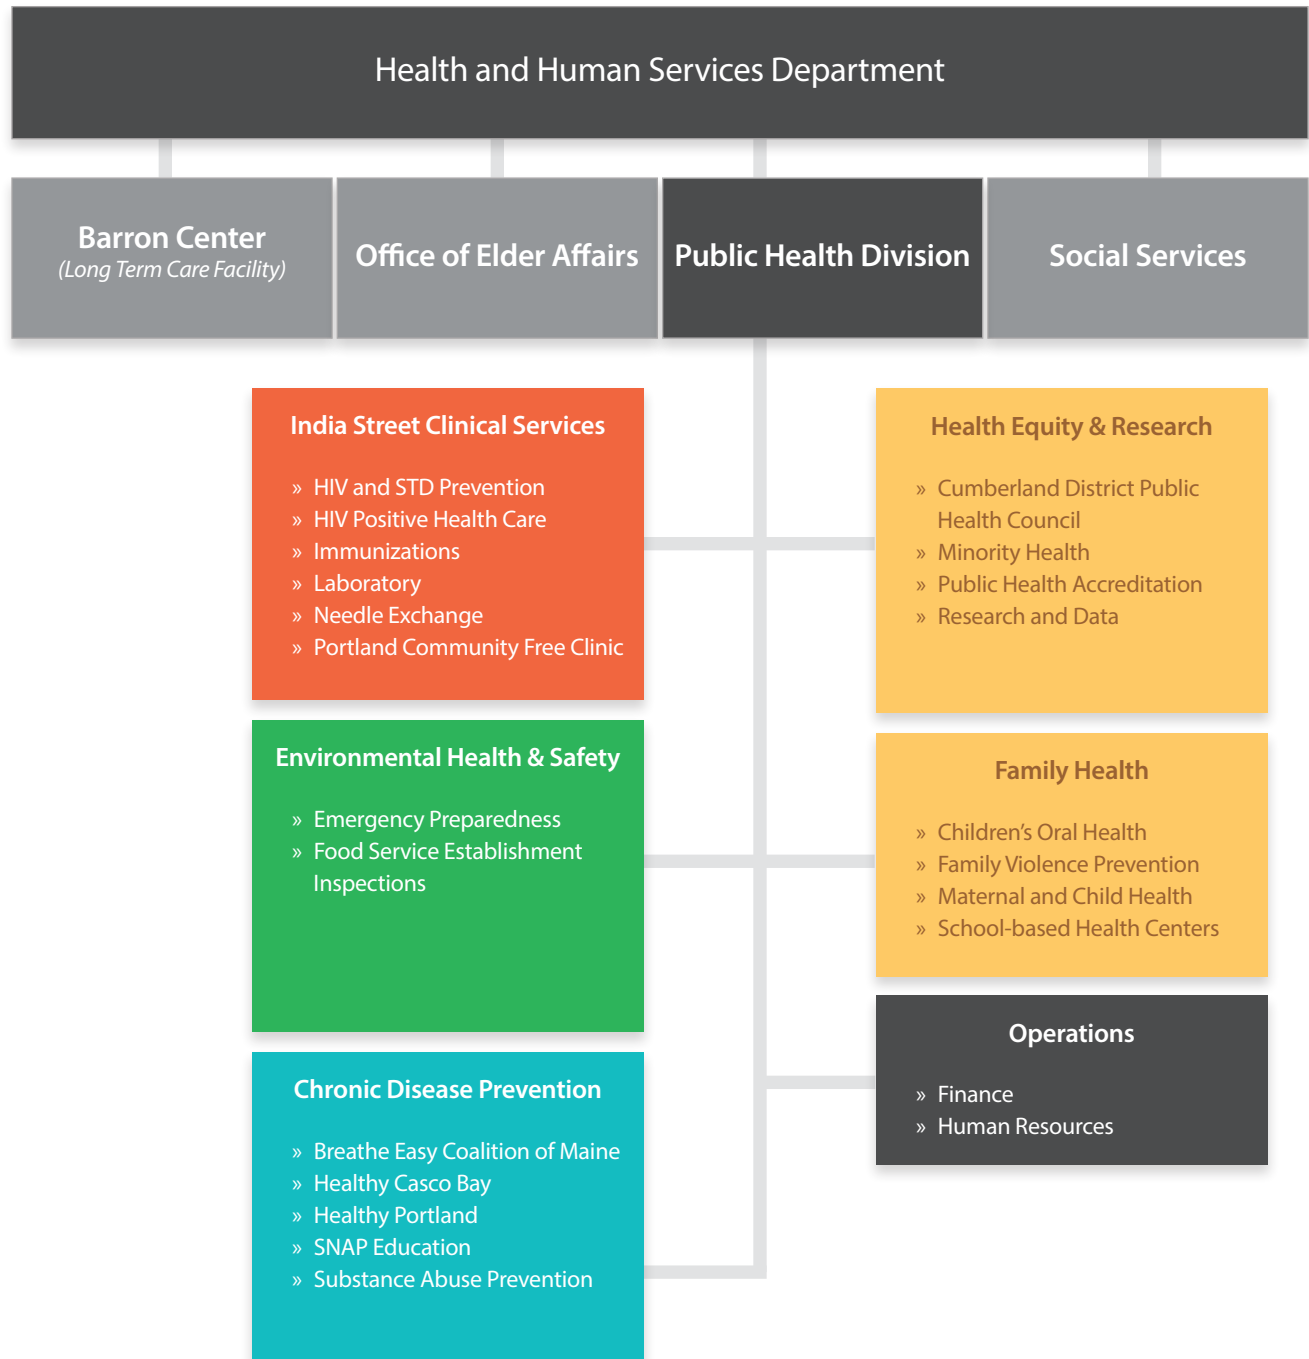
Health and Human Services Department

Barron Center
(Long Term Care Facility)

Office of Elder Affairs

Public Health Division

Social Services

India Street Clinical Services

» HIV and STD Prevention
» HIV Positive Health Care
» Immunizations
» Laboratory
» Needle Exchange
» Portland Community Free Clinic

Health Equity & Research

» Cumberland District Public Health Council
» Minority Health
» Public Health Accreditation
» Research and Data

Environmental Health & Safety

» Emergency Preparedness
» Food Service Establishment Inspections

Family Health

» Children's Oral Health
» Family Violence Prevention
» Maternal and Child Health
» School-based Health Centers

Operations

» Finance
» Human Resources

Chronic Disease Prevention

» Breathe Easy Coalition of Maine
» Healthy Casco Bay
» Healthy Portland
» SNAP Education
» Substance Abuse Prevention